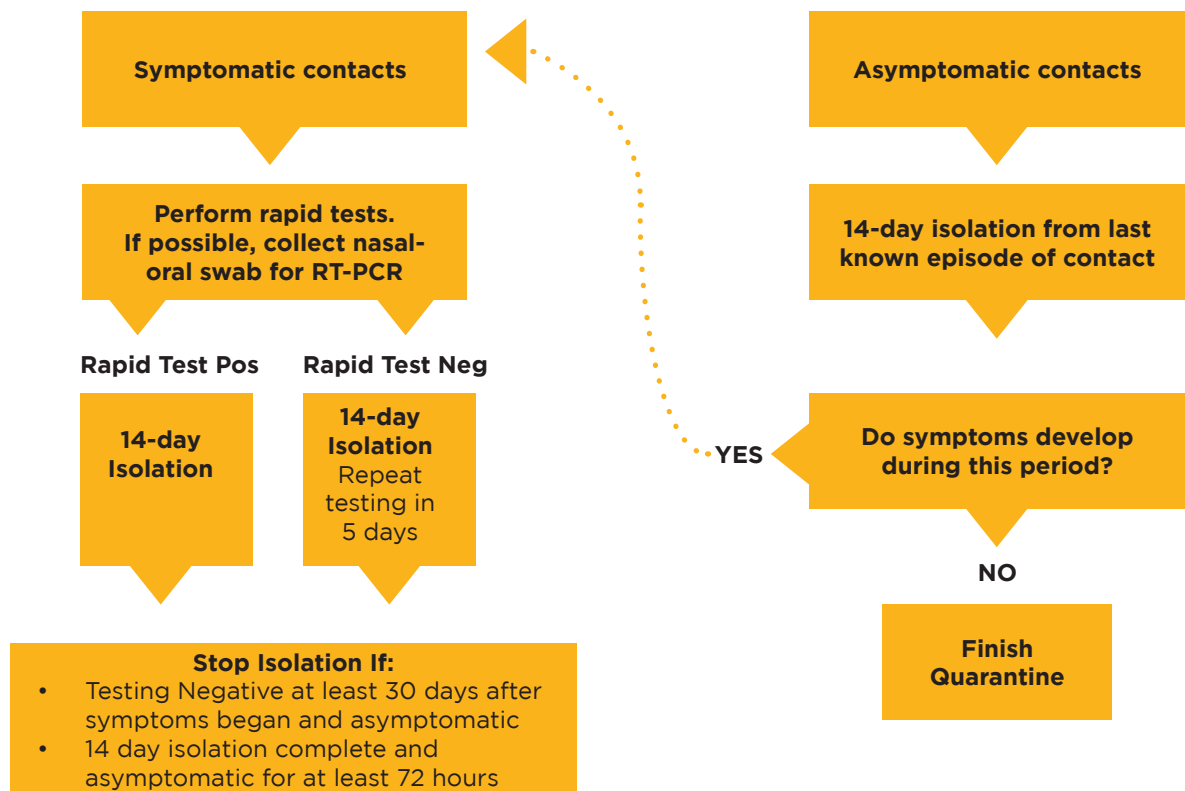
Symptomatic contacts

Perform rapid tests. If possible, collect nasal-oral swab for RT-PCR

Rapid Test Pos

14-day Isolation

Rapid Test Neg

14-day Isolation
Repeat testing in 5 days

Stop Isolation If:
- Testing Negative at least 30 days after symptoms began and asymptomatic
- 14 day isolation complete and asymptomatic for at least 72 hours

Asymptomatic contacts

14-day isolation from last known episode of contact

Do symptoms develop during this period?

YES

NO

Finish Quarantine